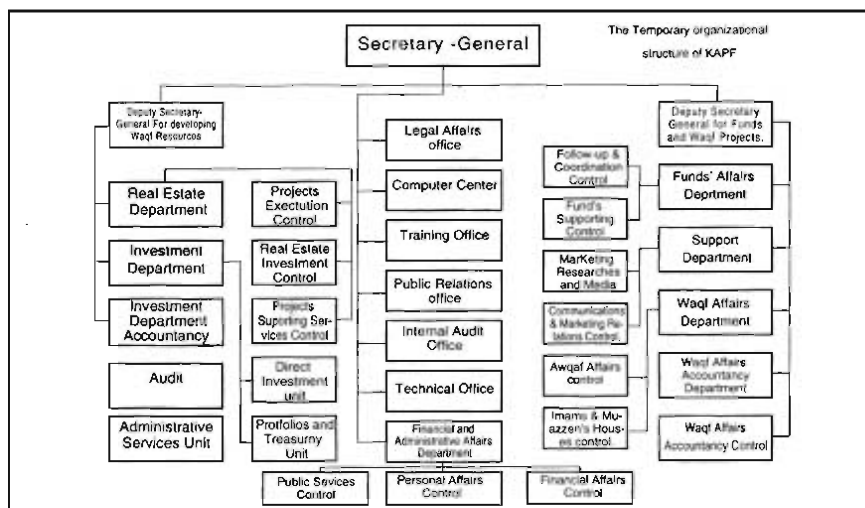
Secretary -General

The Temporary organizational structure of KAPF

Deputy Secretary-General For developing Waqf Resources

Deputy Secretary General for Funds and Waqf Projects.

Legal Affairs office

Computer Center

Training Office

Public Relations office

Internal Audit Office

Technical Office

Financial and Administrative Affairs Department

Real Estate Department

Investment Department

Investment Department Accountancy

Audit

Administrative Services Unit

Projects Exectution Control

Real Estate Investment Control

Projects Suporting Services Control

Direct Investment unit

Portfolios and Treasurny Unit

Follow-up & Coordination Control

Fund's Supporting Control

MarKeting Researches and Media

Communications & Marketing Relations Control

Awqaf Affairs control

Imams & Muazzen's Houses control

Funds' Affairs Deprtment

Support Department

Waqf Affairs Department

Waqf Affairs Accountancy Department

Waqf Affairs Accountancy Control

Public Sevices Control

Personal Affairs Control

Financial Affairs Control